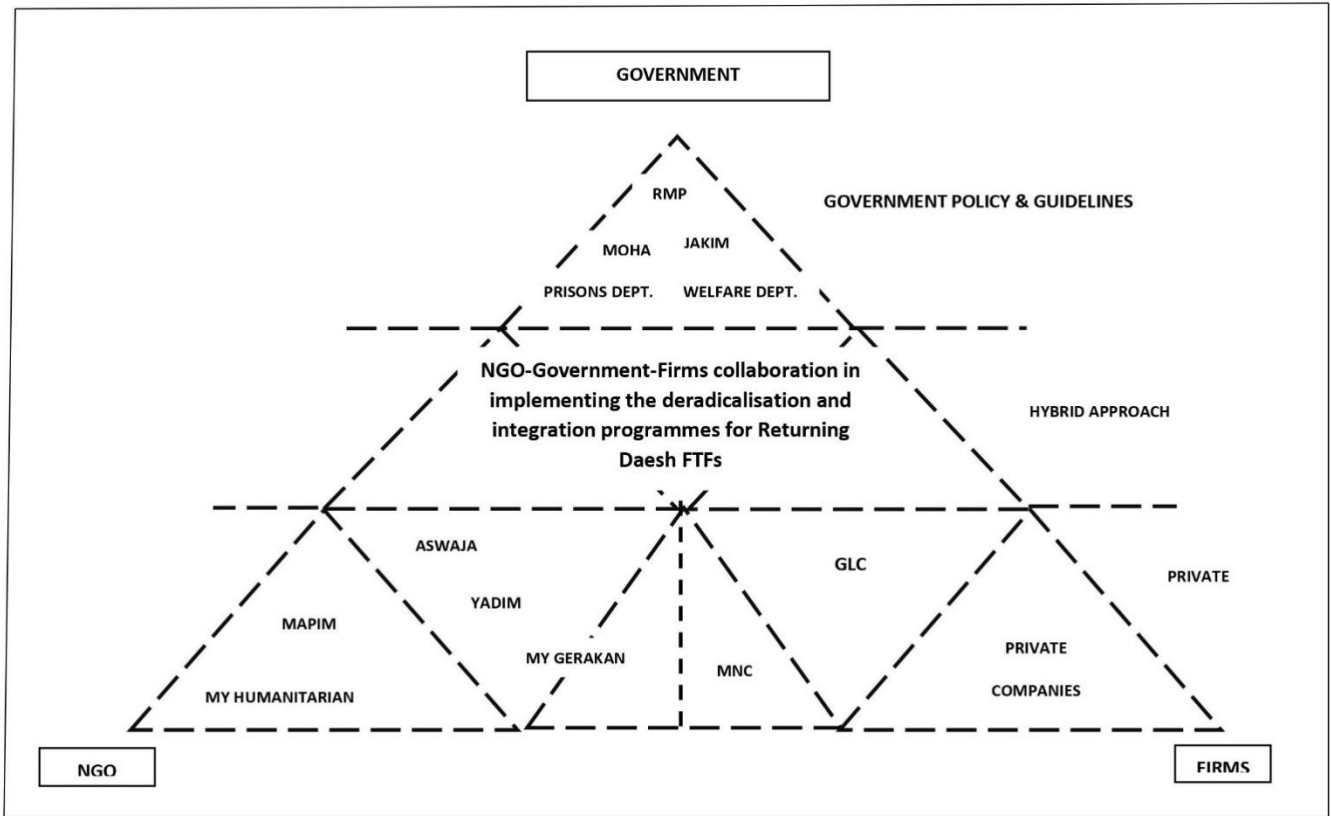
GOVERNMENT

RMP

GOVERNMENT POLICY & GUIDELINES

MOHA

JAKIM

PRISONS DEPT.

WELFARE DEPT.

NGO-Government-Firms collaboration in implementing the deradicalisation and integration programmes for Returning Daesh FTFs

HYBRID APPROACH

ASWAJA

GLC

YADIM

PRIVATE

MAPIM

MY GERAKAN

MNC

PRIVATE

COMPANIES

MY HUMANITARIAN

NGO

FIRMS